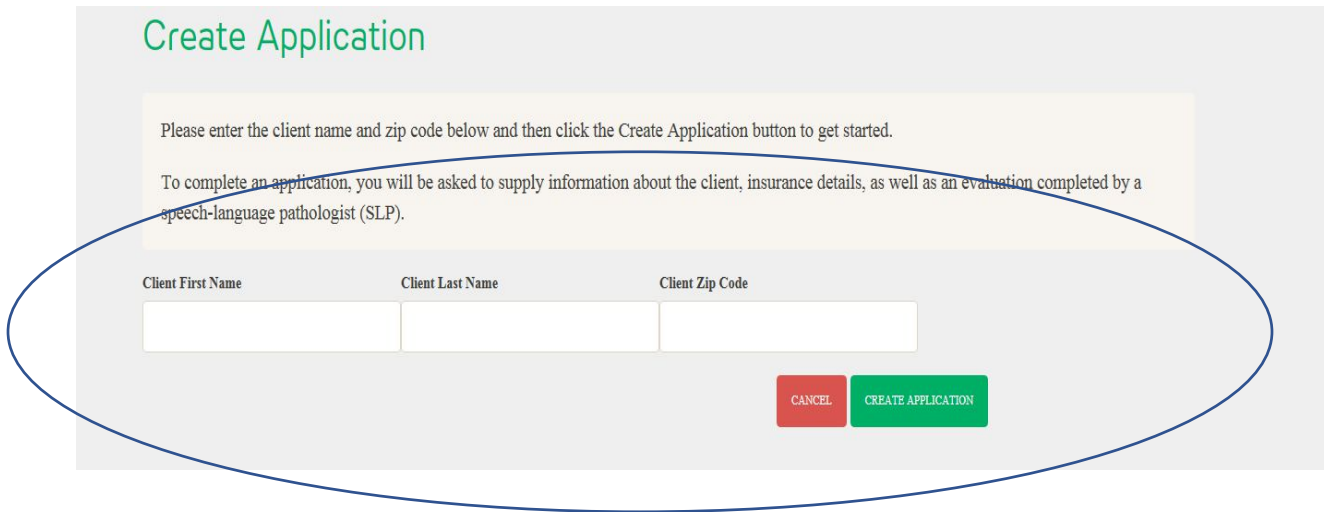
Create Application

Please enter the client name and zip code below and then click the Create Application button to get started.

To complete an application, you will be asked to supply information about the client, insurance details, as well as an evaluation completed by a speech-language pathologist (SLP).

Client First Name

Client Last Name

Client Zip Code

CANCEL

CREATE APPLICATION